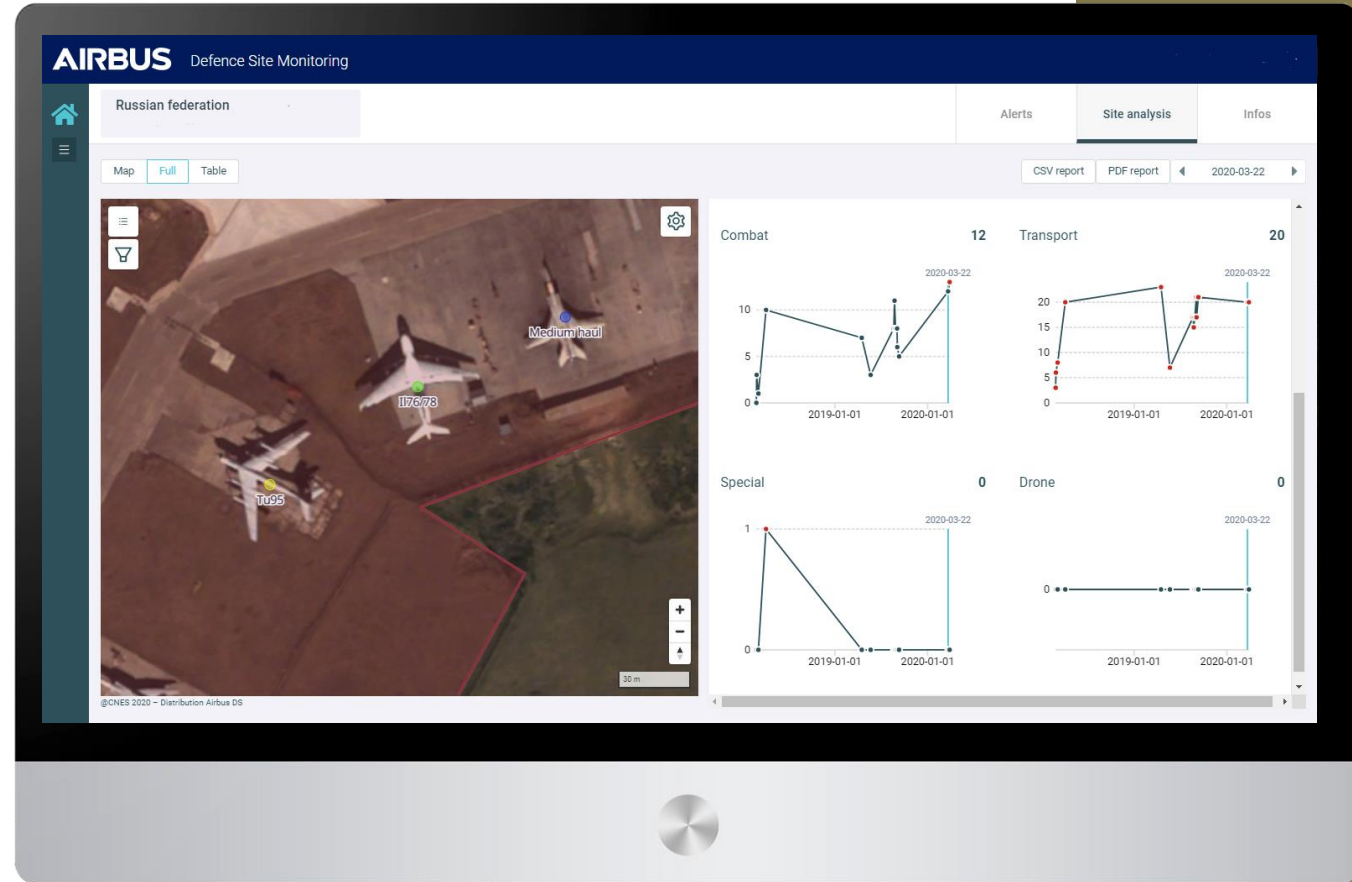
AIRBUS Defence Site Monitoring

Russian federation

Alerts
Site analysis
Infos

Map
Full
Table

CSV report
PDF report
2020-03-22

Medium haul
Il76/78
Tu95

+
−

30 m

@CNES 2020 – Distribution Airbus DS

Combat 12
2020-03-22
10
5
0
2019-01-01
2020-01-01

Transport 20
2020-03-22
20
15
10
5
0
2019-01-01
2020-01-01

Special 0
2020-03-22
1
0
2019-01-01
2020-01-01

Drone 0
2020-03-22
0
2019-01-01
2020-01-01